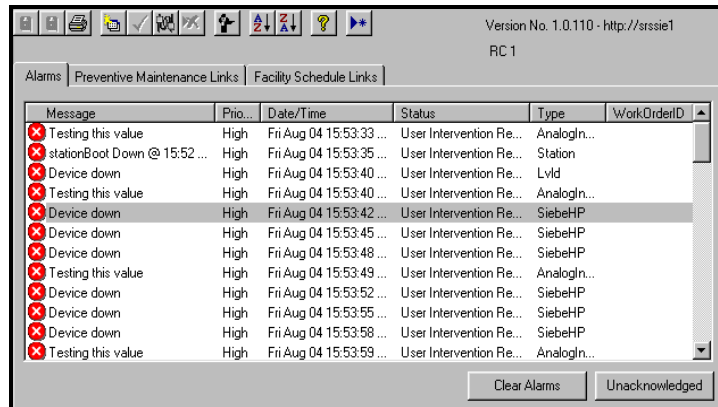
Version No. 1.0.110 - http://srssie1

RC 1

Alarms | Preventive Maintenance Links | Facility Schedule Links

| Message | Prio... | Date/Time | Status | Type | WorkOrderID |
|---|---|---|---|---|---|
| Testing this value | High | Fri Aug 04 15:53:33 ... | User Intervention Re... | AnalogIn... | |
| stationBoot Down @ 15:52 ... | High | Fri Aug 04 15:53:35 ... | User Intervention Re... | Station | |
| Device down | High | Fri Aug 04 15:53:40 ... | User Intervention Re... | Lvld | |
| Testing this value | High | Fri Aug 04 15:53:40 ... | User Intervention Re... | AnalogIn... | |
| Device down | High | Fri Aug 04 15:53:42 ... | User Intervention Re... | SiebeHP | |
| Device down | High | Fri Aug 04 15:53:45 ... | User Intervention Re... | SiebeHP | |
| Device down | High | Fri Aug 04 15:53:48 ... | User Intervention Re... | SiebeHP | |
| Testing this value | High | Fri Aug 04 15:53:49 ... | User Intervention Re... | AnalogIn... | |
| Device down | High | Fri Aug 04 15:53:52 ... | User Intervention Re... | SiebeHP | |
| Device down | High | Fri Aug 04 15:53:55 ... | User Intervention Re... | SiebeHP | |
| Device down | High | Fri Aug 04 15:53:58 ... | User Intervention Re... | SiebeHP | |
| Testing this value | High | Fri Aug 04 15:53:59 ... | User Intervention Re... | AnalogIn... | |

Clear Alarms | Unacknowledged